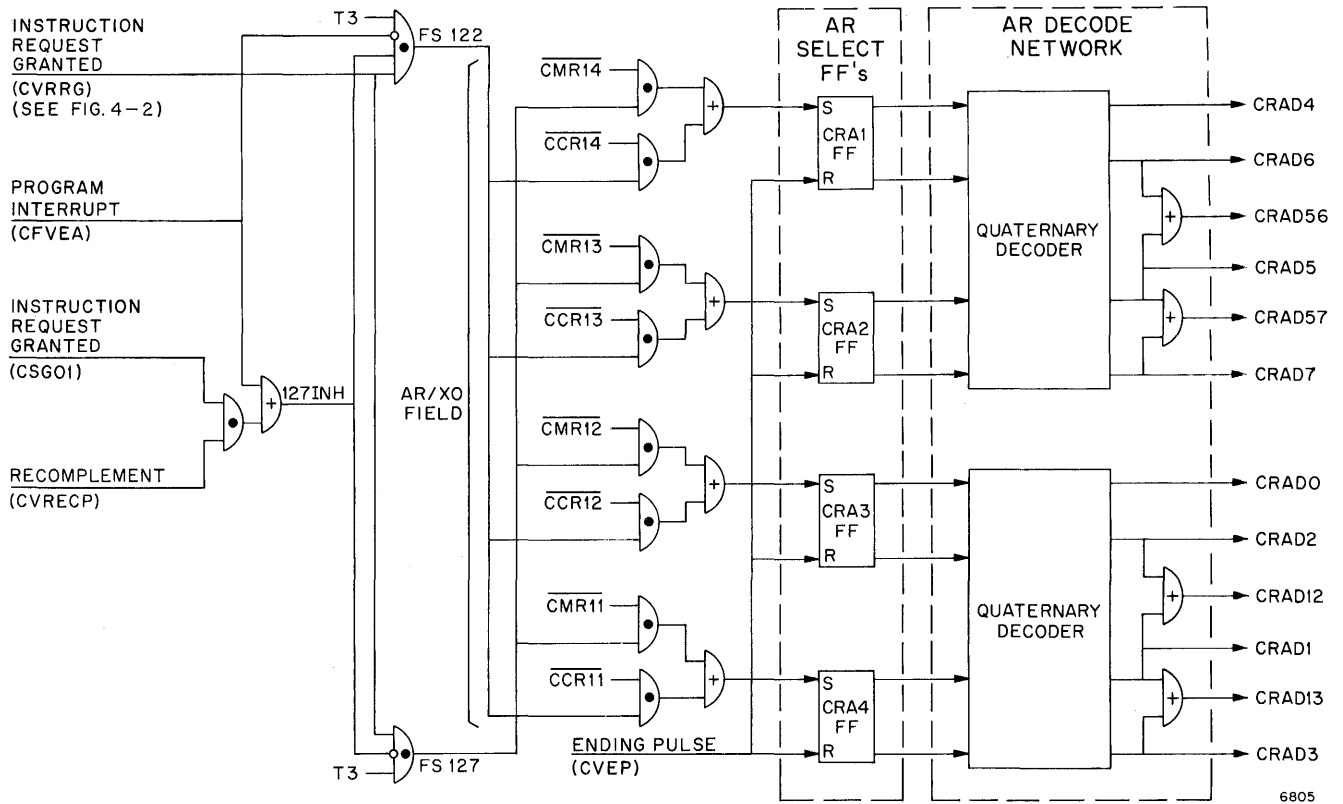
INSTRUCTION REQUEST GRANTED (CVRRG) (SEE FIG. 4-2)

PROGRAM INTERRUPT (CFVEA)

INSTRUCTION REQUEST GRANTED (CSG01)

RECOMPLEMENT (CVRECP)

T3

FS 122

+

127INH

AR/XO FIELD

T3

FS 127

$\overline{CMR14}$

$\overline{CCR14}$

$\overline{CMR13}$

$\overline{CCR13}$

$\overline{CMR12}$

$\overline{CCR12}$

$\overline{CMR11}$

$\overline{CCR11}$

+

+

+

+

ENDING PULSE (CVEP)

AR SELECT FF's

S CRA1 FF R

S CRA2 FF R

S CRA3 FF R

S CRA4 FF R

AR DECODE NETWORK

QUATERNARY DECODER

QUATERNARY DECODER

+

+

+

+

CRAD4

CRAD6

CRAD56

CRAD5

CRAD57

CRAD7

CRAD0

CRAD2

CRAD12

CRAD1

CRAD13

CRAD3

6805